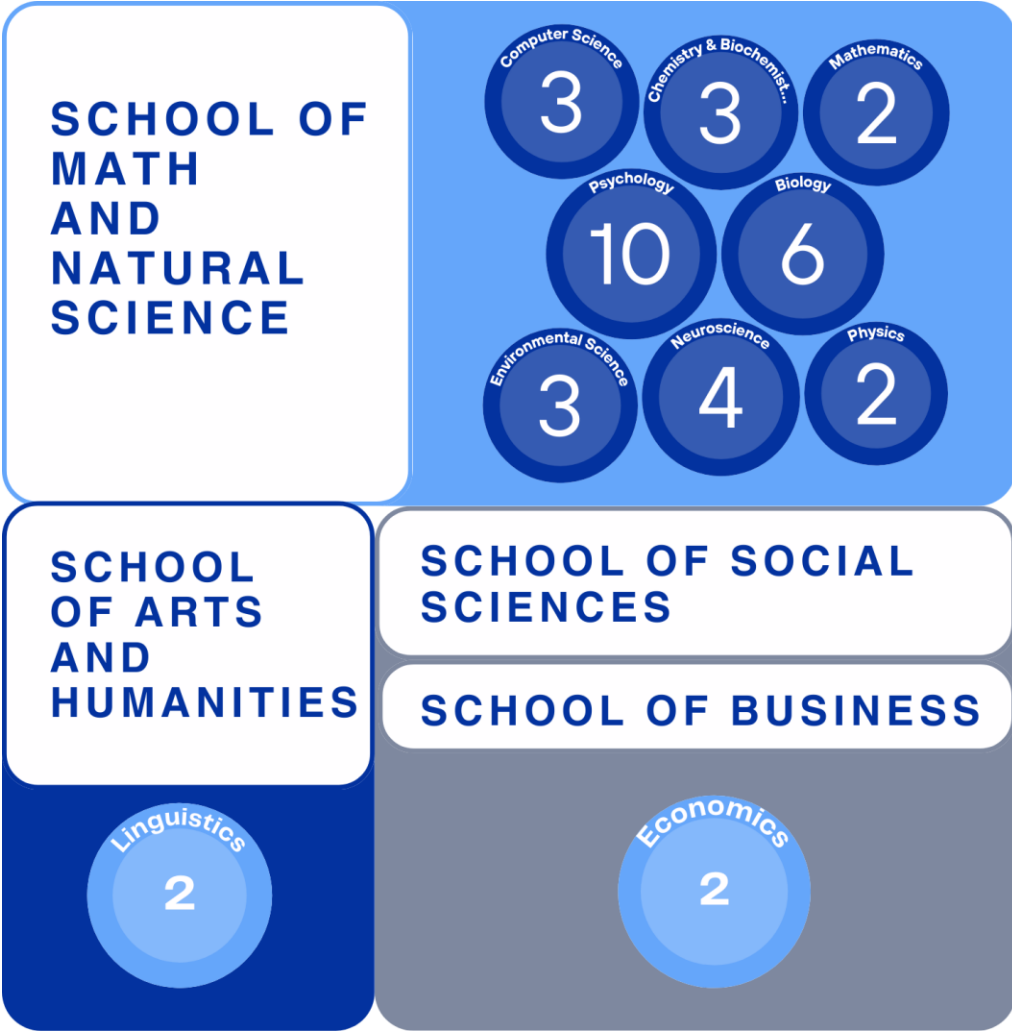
SCHOOL OF MATH AND NATURAL SCIENCE

Computer Science
3

Chemistry & Biochemist...
3

Mathematics
2

Psychology
10

Biology
6

Environmental Science
3

Neuroscience
4

Physics
2

SCHOOL OF ARTS AND HUMANITIES

Linguistics
2

SCHOOL OF SOCIAL SCIENCES

SCHOOL OF BUSINESS

Economics
2